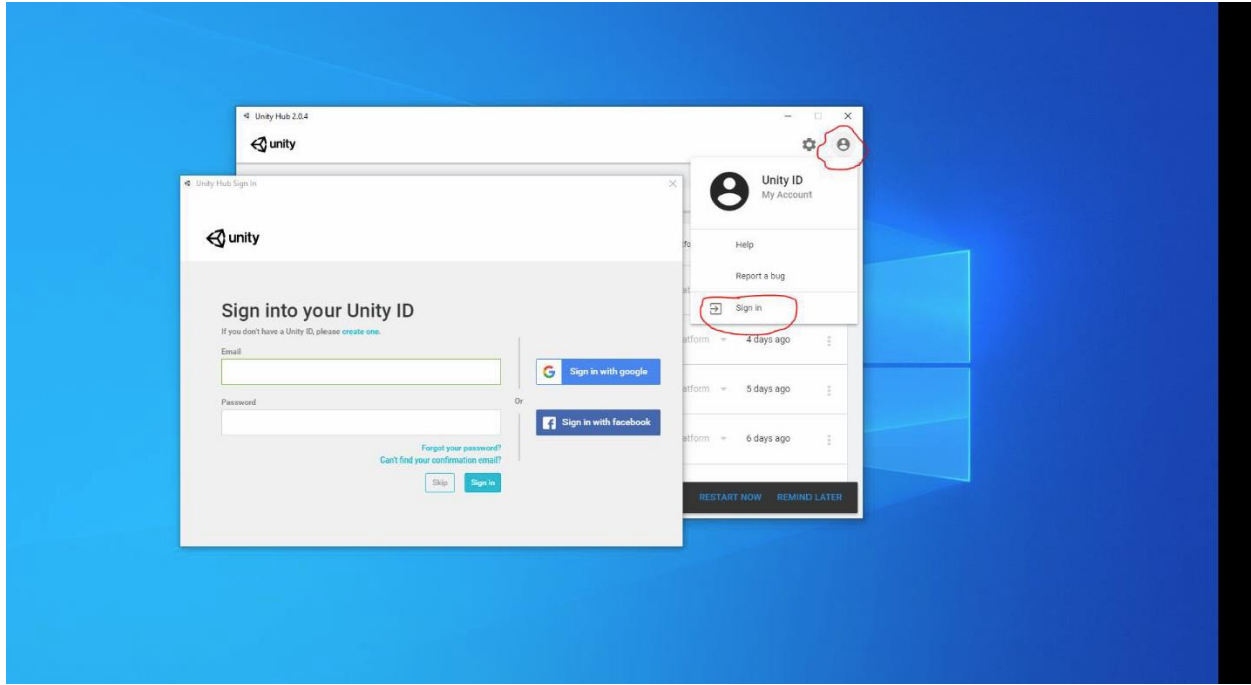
Unity Hub 2.0.4

unity

Unity Hub Sign In

unity

Sign into your Unity ID

If you don't have a Unity ID, please create one.

Email

Password

Or

Sign in with google

Sign in with facebook

Forgot your password?

Can't find your confirmation email?

Skip

Sign in

Unity ID
My Account

Help

Report a bug

Sign in

atform 4 days ago

atform 5 days ago

atform 6 days ago

RESTART NOW REMIND LATER